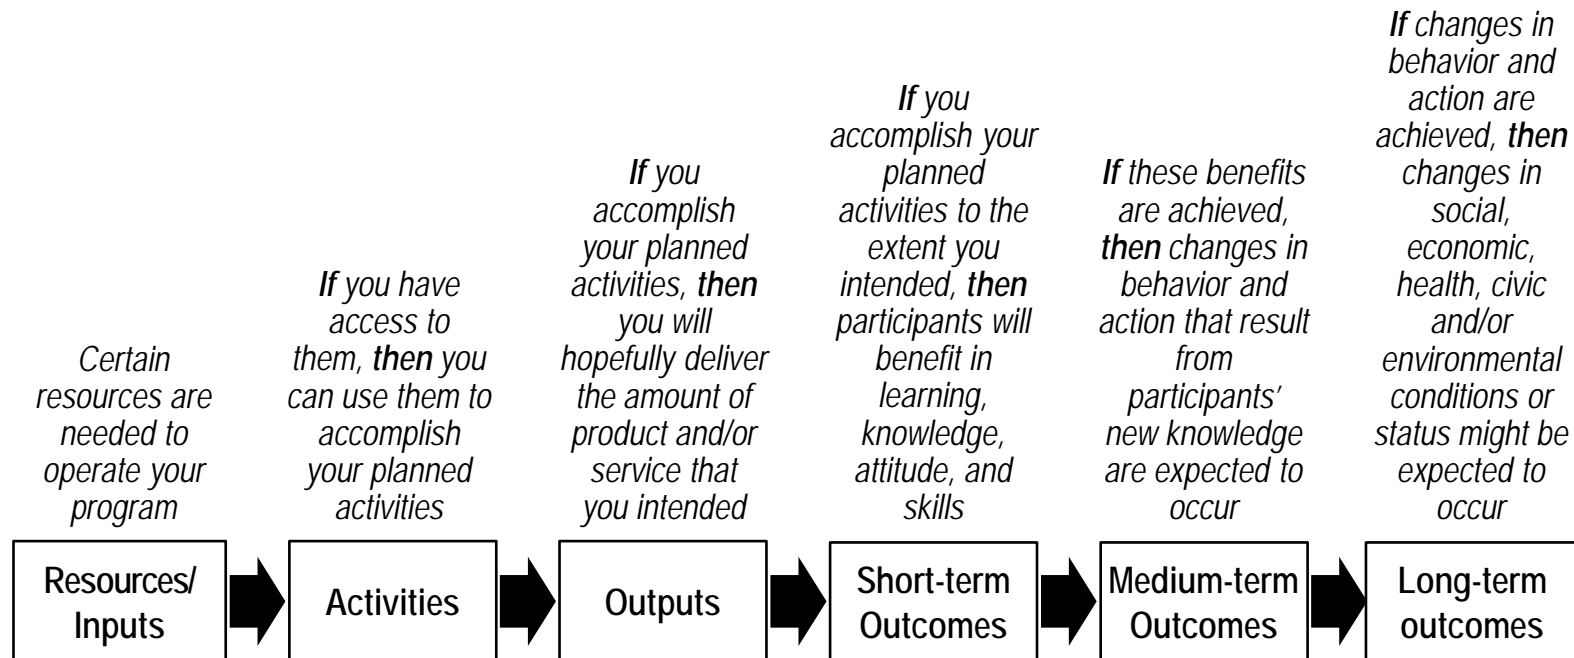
Certain resources are needed to operate your program

Resources/ Inputs

**If** you have access to them, **then** you can use them to accomplish your planned activities

Activities

**If** you accomplish your planned activities, **then** you will hopefully deliver the amount of product and/or service that you intended

Outputs

**If** you accomplish your planned activities to the extent you intended, **then** participants will benefit in learning, knowledge, attitude, and skills

Short-term Outcomes

**If** these benefits are achieved, **then** changes in behavior and action that result from participants' new knowledge are expected to occur

Medium-term Outcomes

**If** changes in behavior and action are achieved, **then** changes in social, economic, health, civic and/or environmental conditions or status might be expected to occur

Long-term outcomes